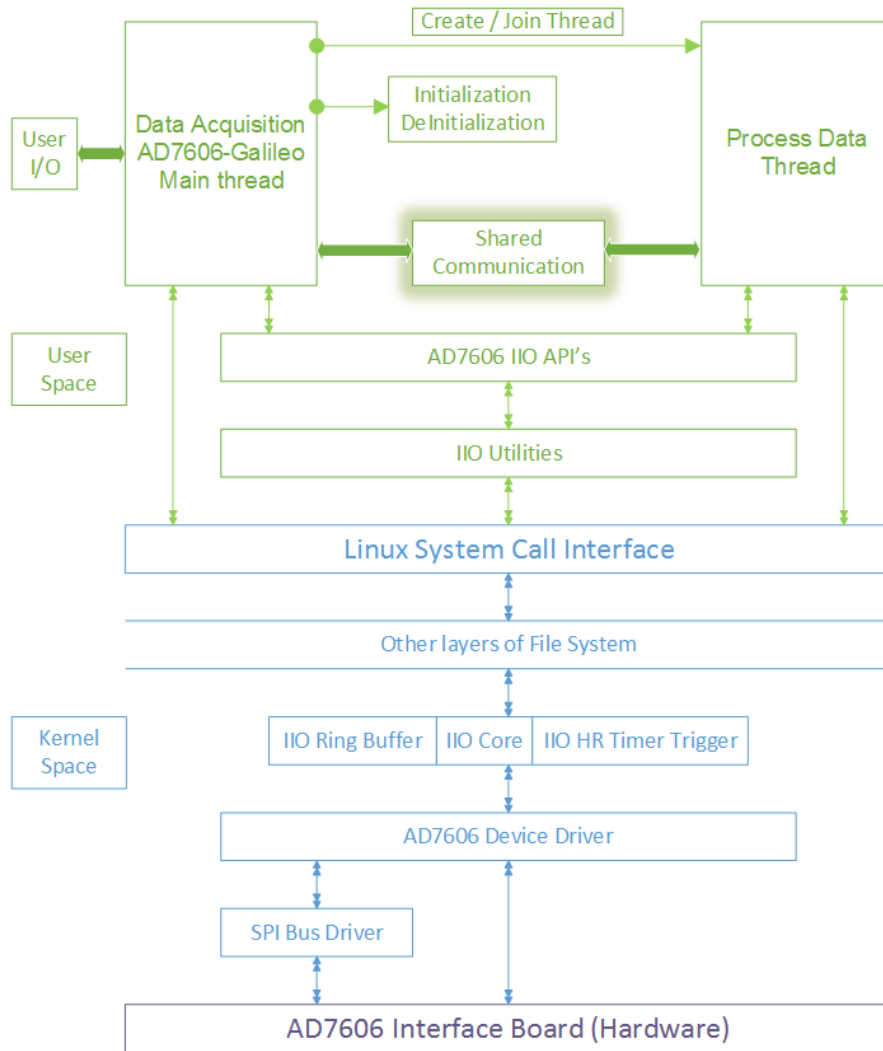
Create / Join Thread

User I/O

Data Acquisition AD7606-Galileo Main thread

Initialization DeInitialization

Process Data Thread

Shared Communication

User Space

AD7606 IIO API's

IIO Utilities

Linux System Call Interface

Other layers of File System

Kernel Space

IIO Ring Buffer

IIO Core

IIO HR Timer Trigger

AD7606 Device Driver

SPI Bus Driver

AD7606 Interface Board (Hardware)